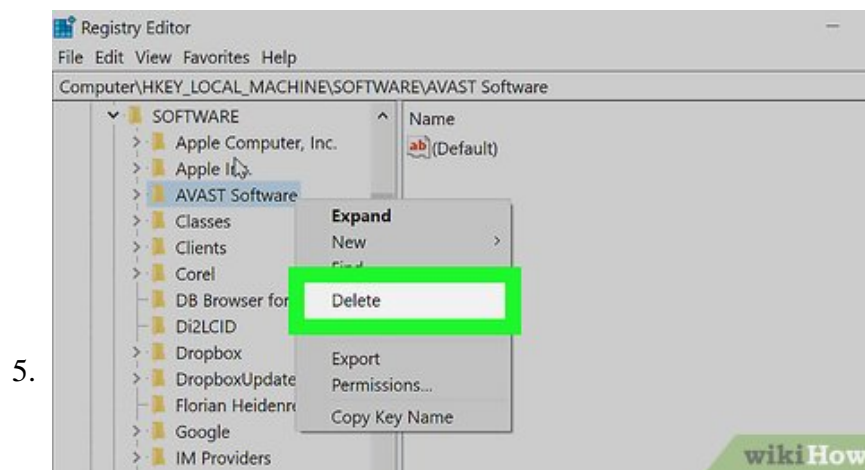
Registry Editor

File Edit View Favorites Help

Computer\HKEY_LOCAL_MACHINE\SOFTWARE\AVAST Software

SOFTWARE
Apple Computer, Inc.
Apple Inc.
AVAST Software
Classes
Clients
Corel
DB Browser for
Di2LCID
Dropbox
DropboxUpdate
Florian Heidenr
Google
IM Providers

Name
ab (Default)

Expand
New
Find
Delete
Export
Permissions...
Copy Key Name

5.

wikiHow